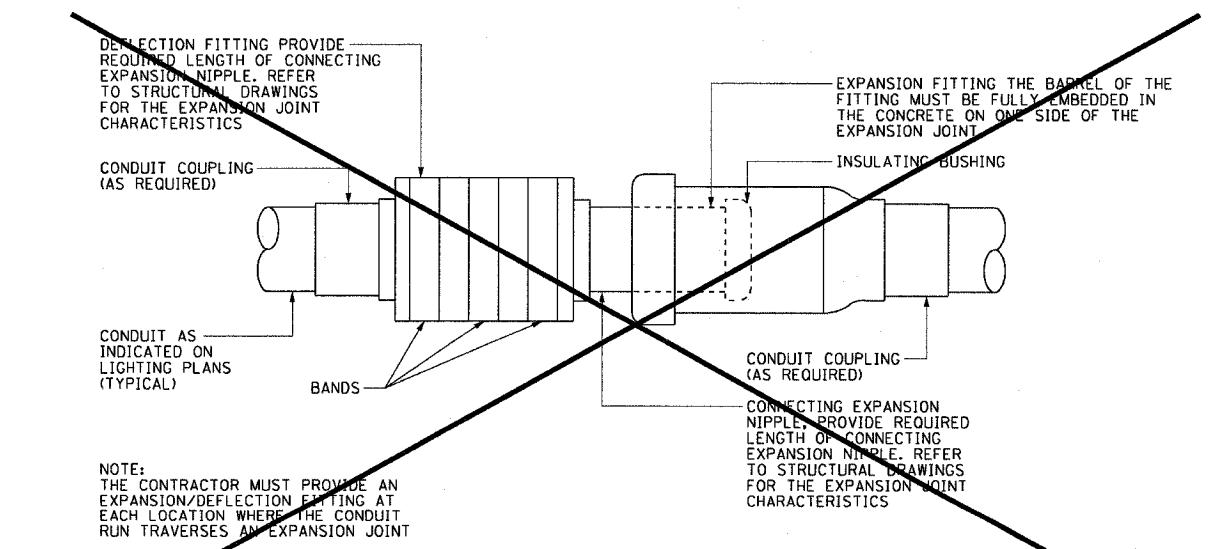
DEFLECTION FITTING PROVIDE REQUIRED LENGTH OF CONNECTING EXPANSION NIPPLE. REFER TO STRUCTURAL DRAWINGS FOR THE EXPANSION JOINT CHARACTERISTICS

EXPANSION FITTING THE BARREL OF THE FITTING MUST BE FULLY EMBEDDED IN THE CONCRETE ON ONE SIDE OF THE EXPANSION JOINT

CONDUIT COUPLING (AS REQUIRED)

INSULATING BUSHING

CONDUIT AS INDICATED ON LIGHTING PLANS (TYPICAL)

BANDS

CONDUIT COUPLING (AS REQUIRED)

CONNECTING EXPANSION NIPPLE. PROVIDE REQUIRED LENGTH OF CONNECTING EXPANSION NIPPLE. REFER TO STRUCTURAL DRAWINGS FOR THE EXPANSION JOINT CHARACTERISTICS

NOTE:
THE CONTRACTOR MUST PROVIDE AN EXPANSION/DEFLECTION FITTING AT EACH LOCATION WHERE THE CONDUIT RUN TRAVERSES AN EXPANSION JOINT